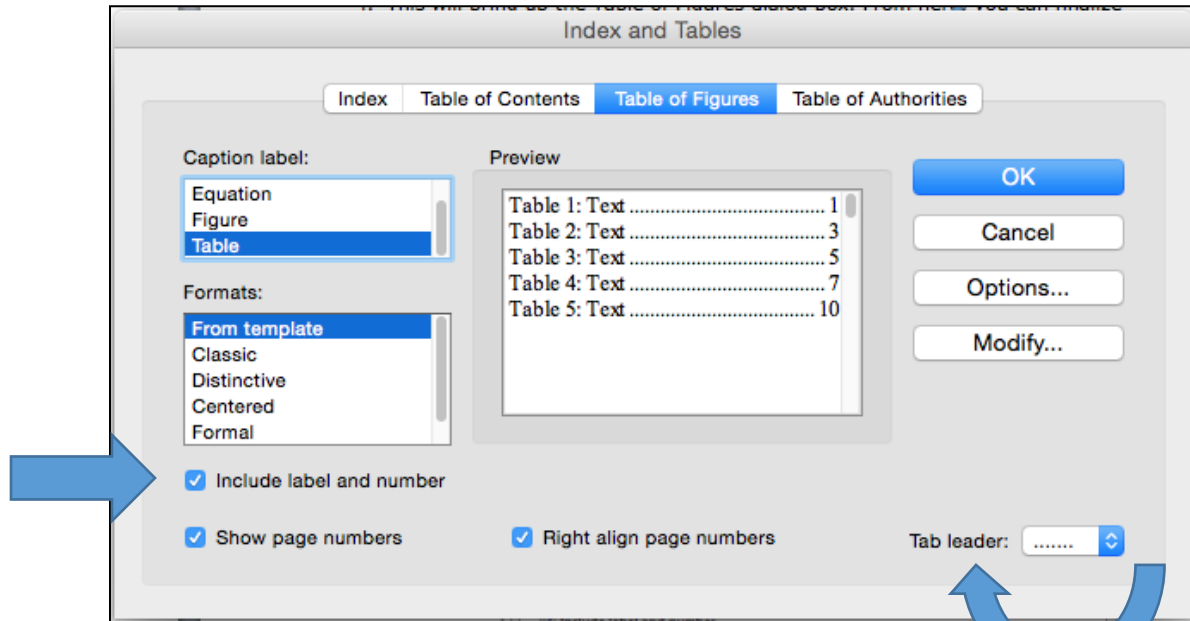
Index and Tables

Index | Table of Contents | Table of Figures | Table of Authorities

Caption label:
Equation
Figure
Table

Preview
Table 1: Text .................................... 1
Table 2: Text .................................... 3
Table 3: Text .................................... 5
Table 4: Text .................................... 7
Table 5: Text .................................... 10

OK
Cancel
Options...
Modify...

Formats:
From template
Classic
Distinctive
Centered
Formal

Include label and number

Show page numbers

Right align page numbers

Tab leader: .......